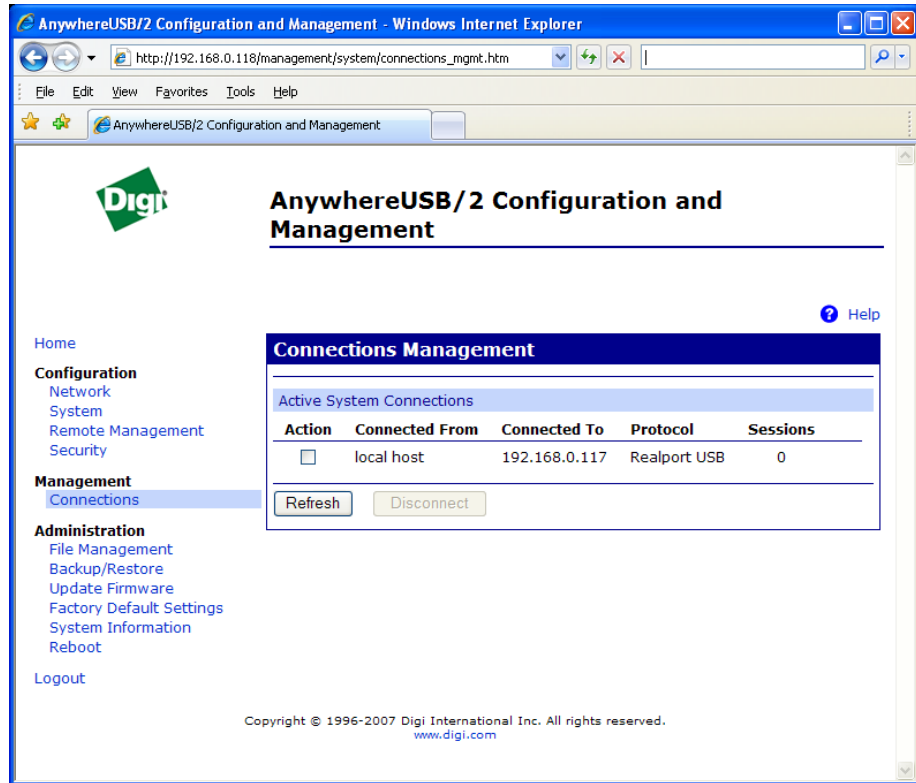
AnywhereUSB/2 Configuration and Management - Windows Internet Explorer

http://192.168.0.118/management/system/connections_mgmt.htm

File Edit View Favorites Tools Help

AnywhereUSB/2 Configuration and Management

Digi

AnywhereUSB/2 Configuration and Management

Help

Home

Configuration
Network
System
Remote Management
Security

Management
Connections

Administration
File Management
Backup/Restore
Update Firmware
Factory Default Settings
System Information
Reboot

Logout

Connections Management

Active System Connections

| Action | Connected From | Connected To | Protocol | Sessions |
|---|---|---|---|---|
| ☐ | local host | 192.168.0.117 | Realport USB | 0 |

Refresh Disconnect

Copyright © 1996-2007 Digi International Inc. All rights reserved.
www.digi.com